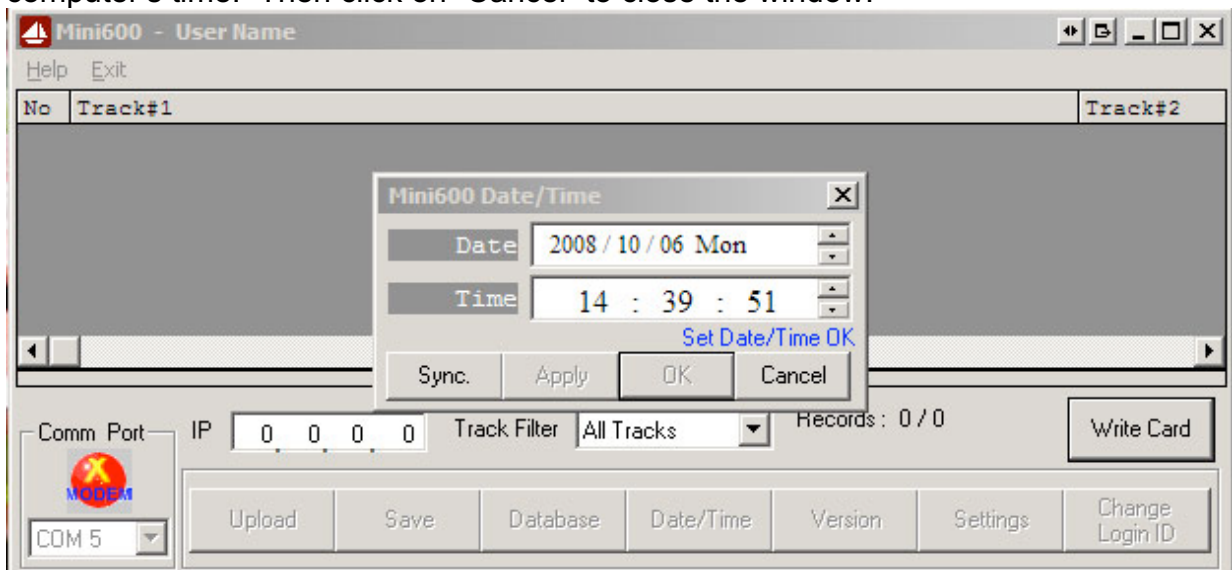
computer's time. Then click on "Cancel" to close the window.

Mini600 - User Name

Help Exit

| No | Track#1 | Track#2 |
|---|---|---|

Mini600 Date/Time

Date 2008 / 10 / 06 Mon

Time 14 : 39 : 51

Set Date/Time OK

Sync. Apply OK Cancel

Comm Port

MODEM

COM 5

IP 0 0 0 0

Track Filter All Tracks

Records : 0 / 0

Write Card

Upload Save Database Date/Time Version Settings Change Login ID